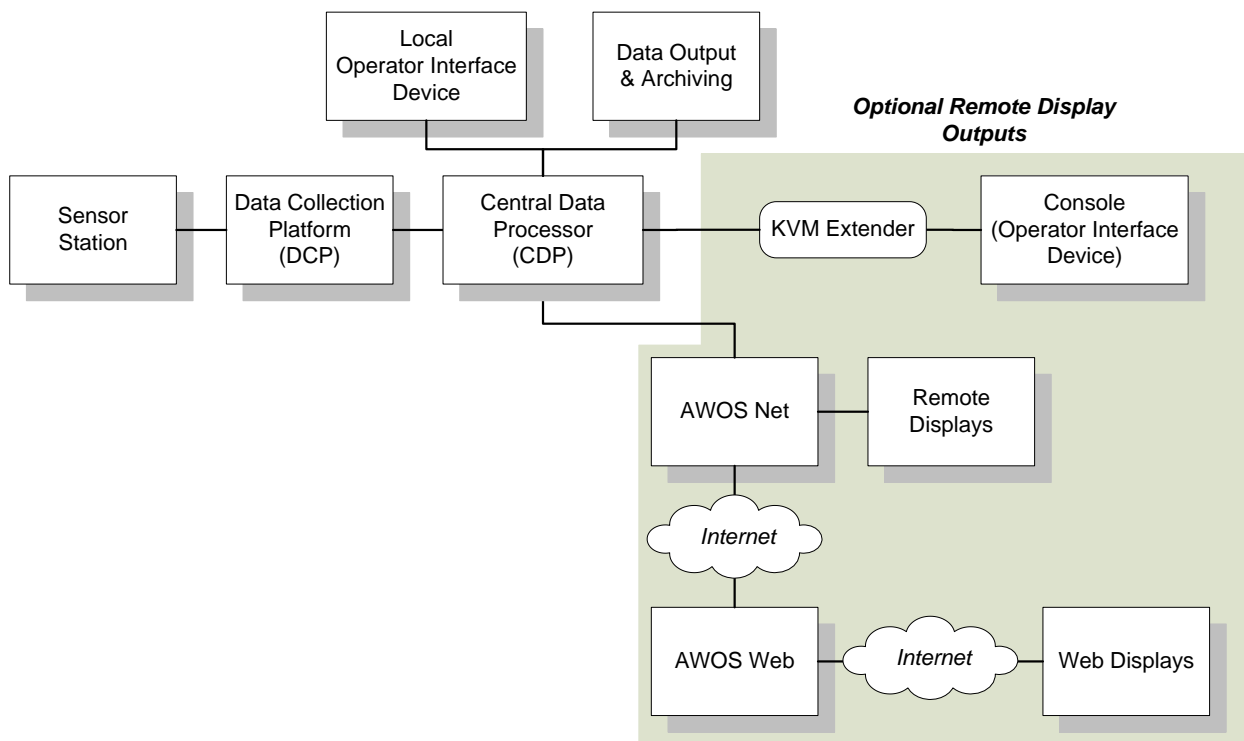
Local Operator Interface Device

Data Output & Archiving

Optional Remote Display Outputs

Sensor Station

Data Collection Platform (DCP)

Central Data Processor (CDP)

KVM Extender

Console (Operator Interface Device)

AWOS Net

Remote Displays

Internet

AWOS Web

Internet

Web Displays